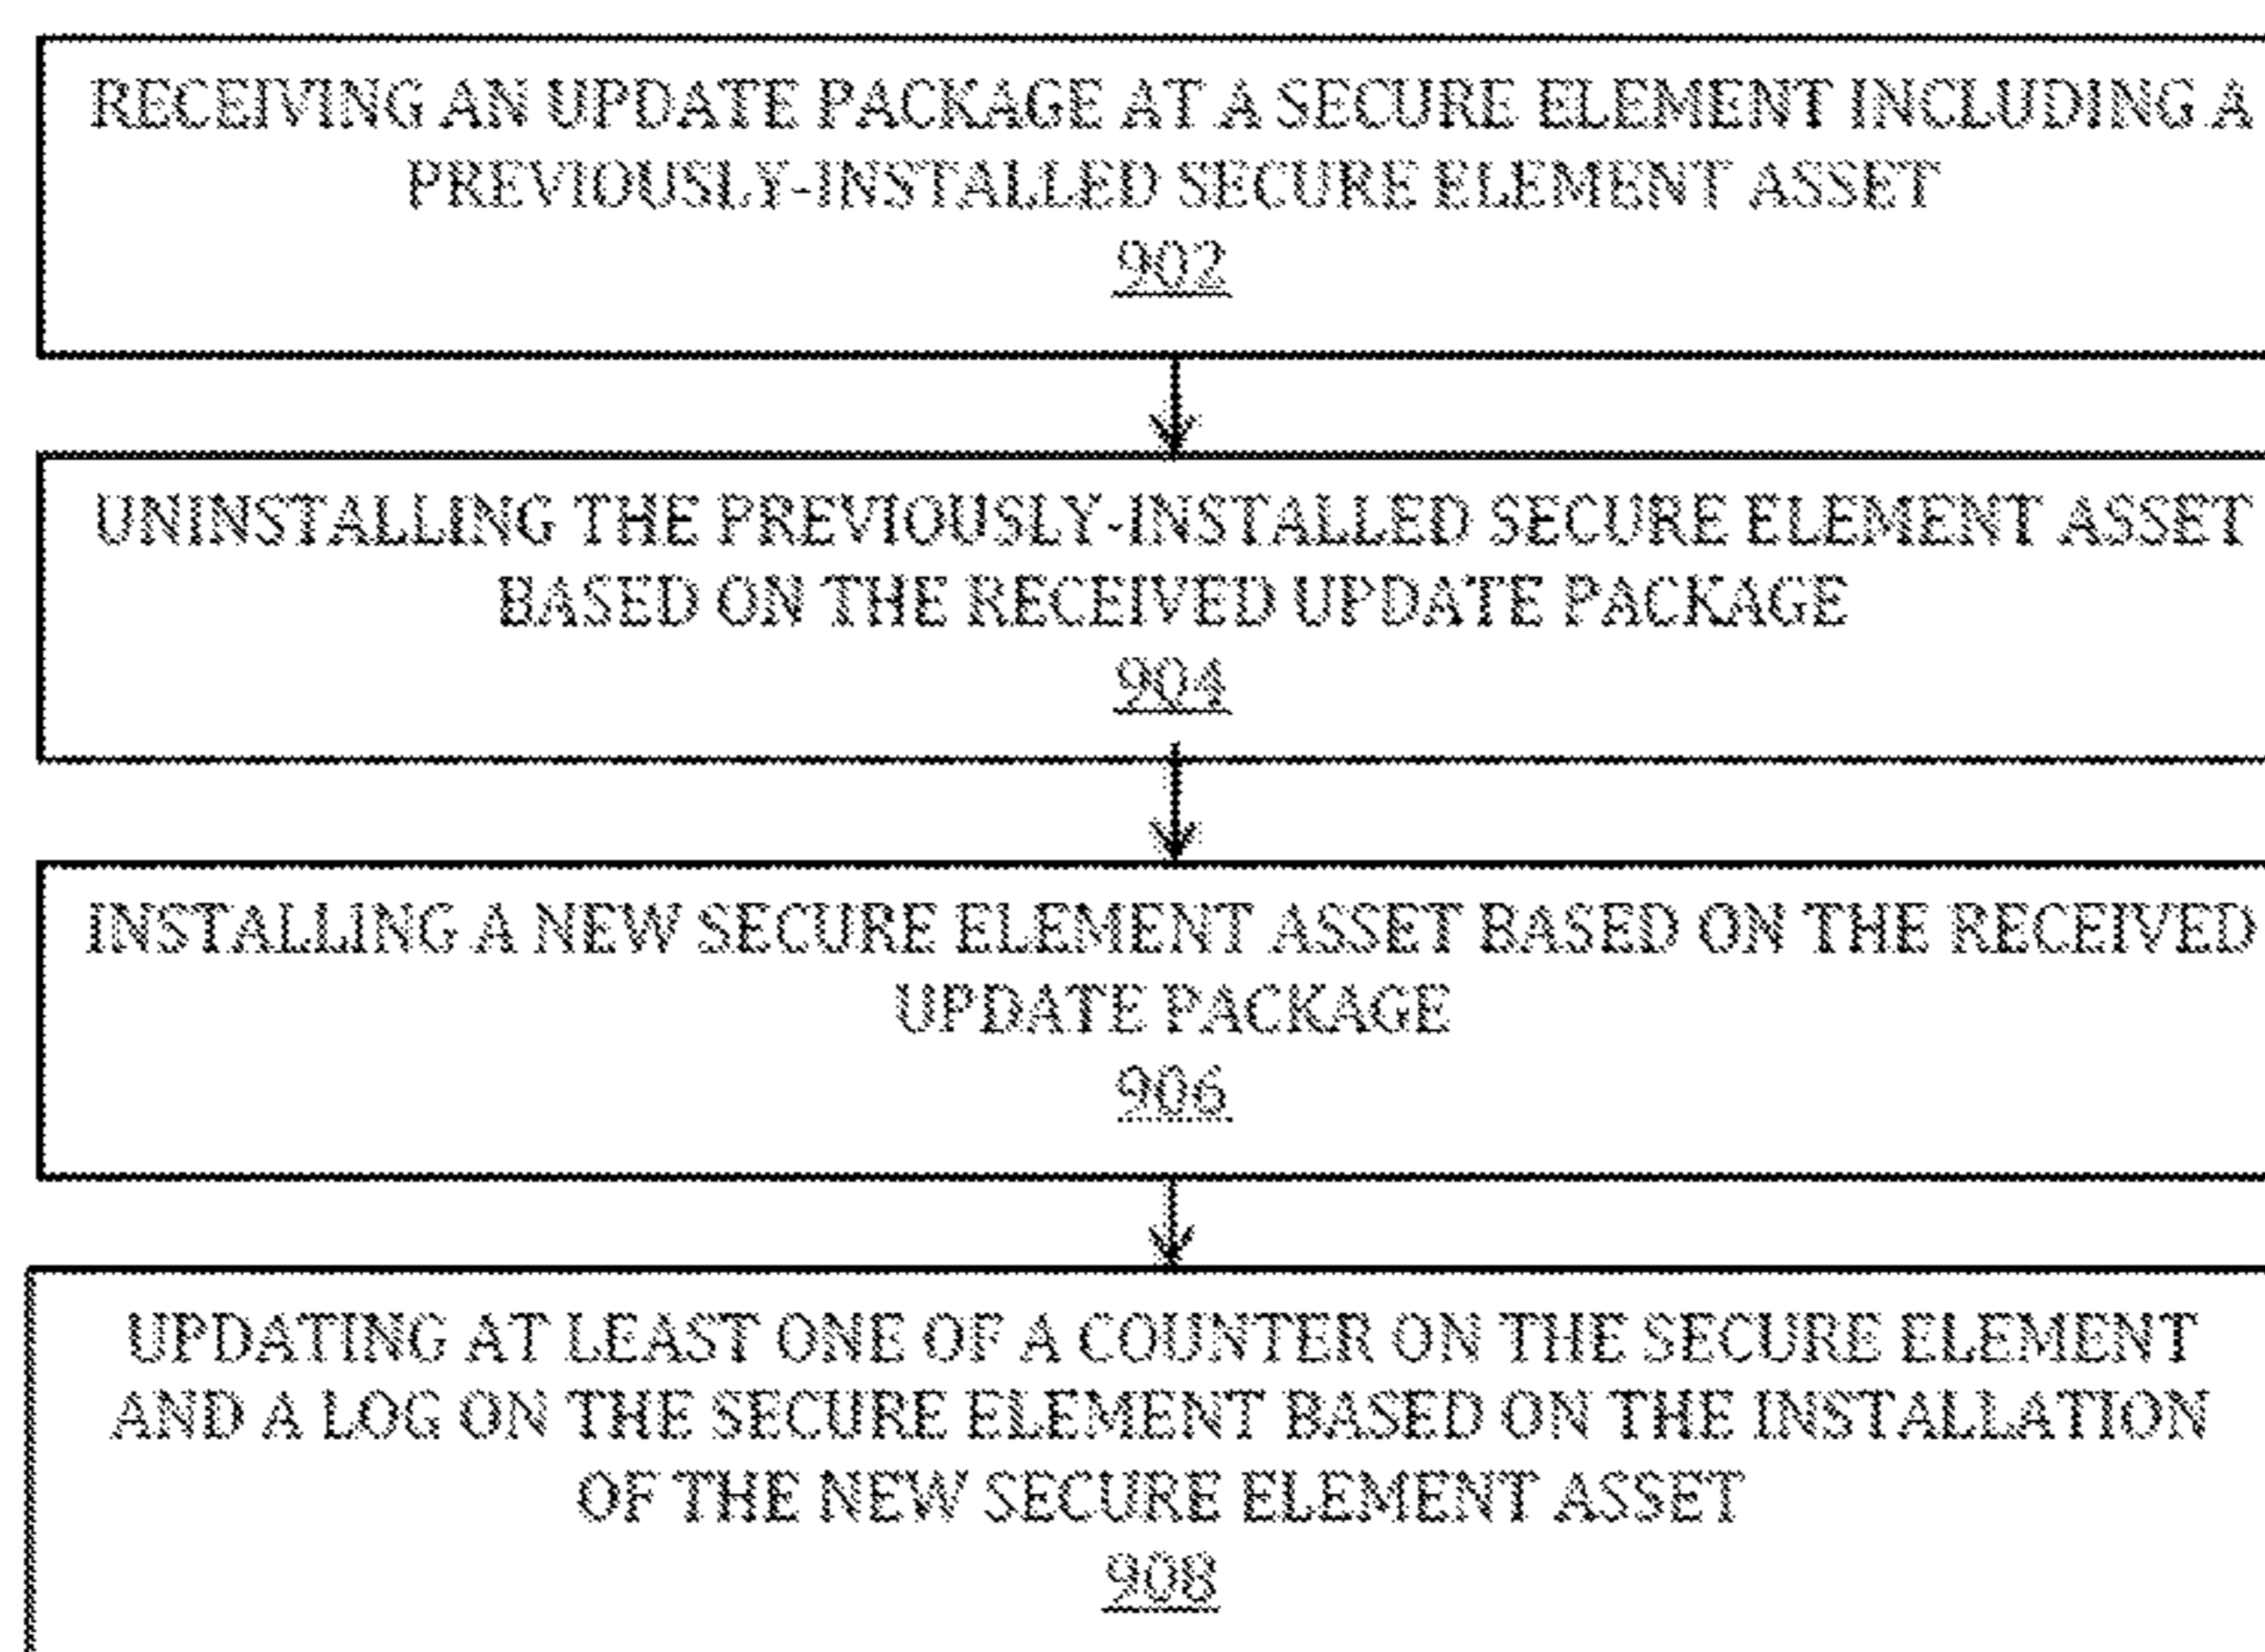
RECEIVING AN UPDATE PACKAGE AT A SECURE ELEMENT INCLUDING A PREVIOUSLY-INSTALLED SECURE ELEMENT ASSET
902

UNINSTALLING THE PREVIOUSLY-INSTALLED SECURE ELEMENT ASSET BASED ON THE RECEIVED UPDATE PACKAGE
904

INSTALLING A NEW SECURE ELEMENT ASSET BASED ON THE RECEIVED UPDATE PACKAGE
906

UPDATING AT LEAST ONE OF A COUNTER ON THE SECURE ELEMENT AND A LOG ON THE SECURE ELEMENT BASED ON THE INSTALLATION OF THE NEW SECURE ELEMENT ASSET
908